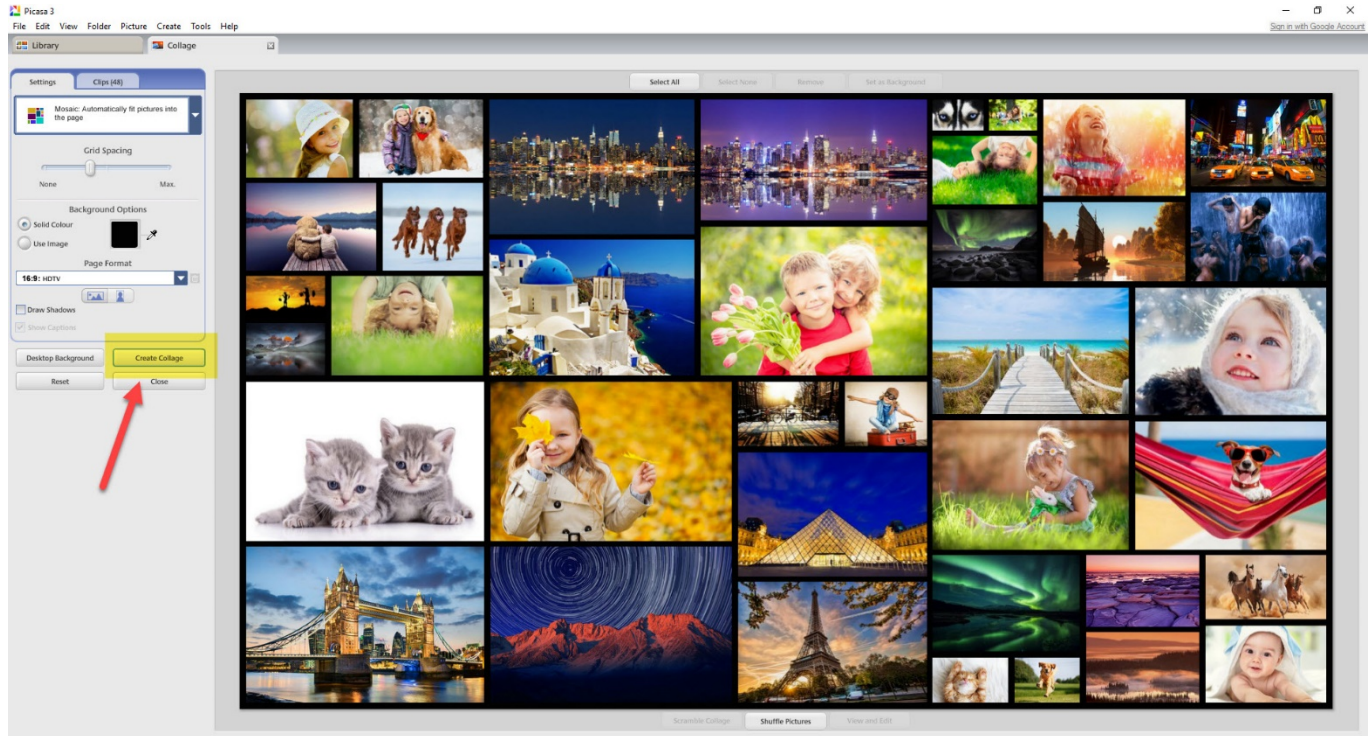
Picasa 3
File Edit View Folder Picture Create Tools Help
Sign in with Google Account
Library
Collage
Settings
Clips (48)
Mosaic: Automatically fit pictures into the page
Grid Spacing
None
Max.
Background Options
Solid Colour
Use Image
Page Format
16:9: HDTV
Draw Shadows
Show Captions
Desktop Background
Create Collage
Reset
Close
Select All
Select None
Remove
Set as Background
Scramble Collage
Shuffle Pictures
View and Edit